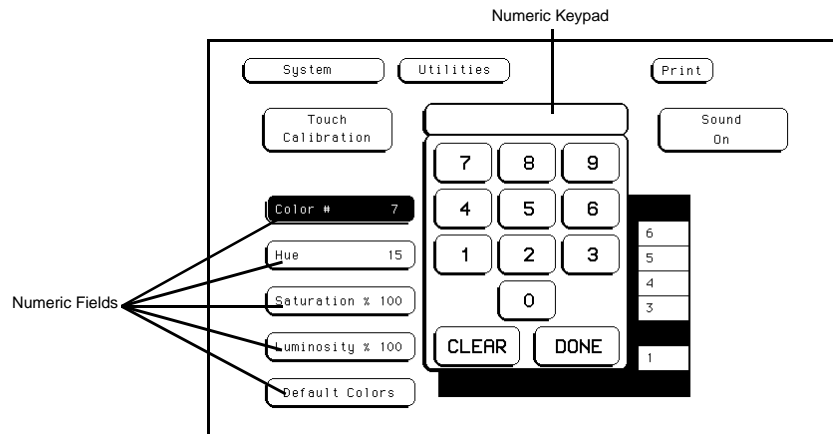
Numeric Keypad

System

Utilities

Print

Touch Calibration

Sound On

7 8 9

4 5 6

1 2 3

0

CLEAR

DONE

Color # 7

Hue 15

Saturation % 100

Luminosity % 100

Default Colors

6
5
4
3

1

Numeric Fields